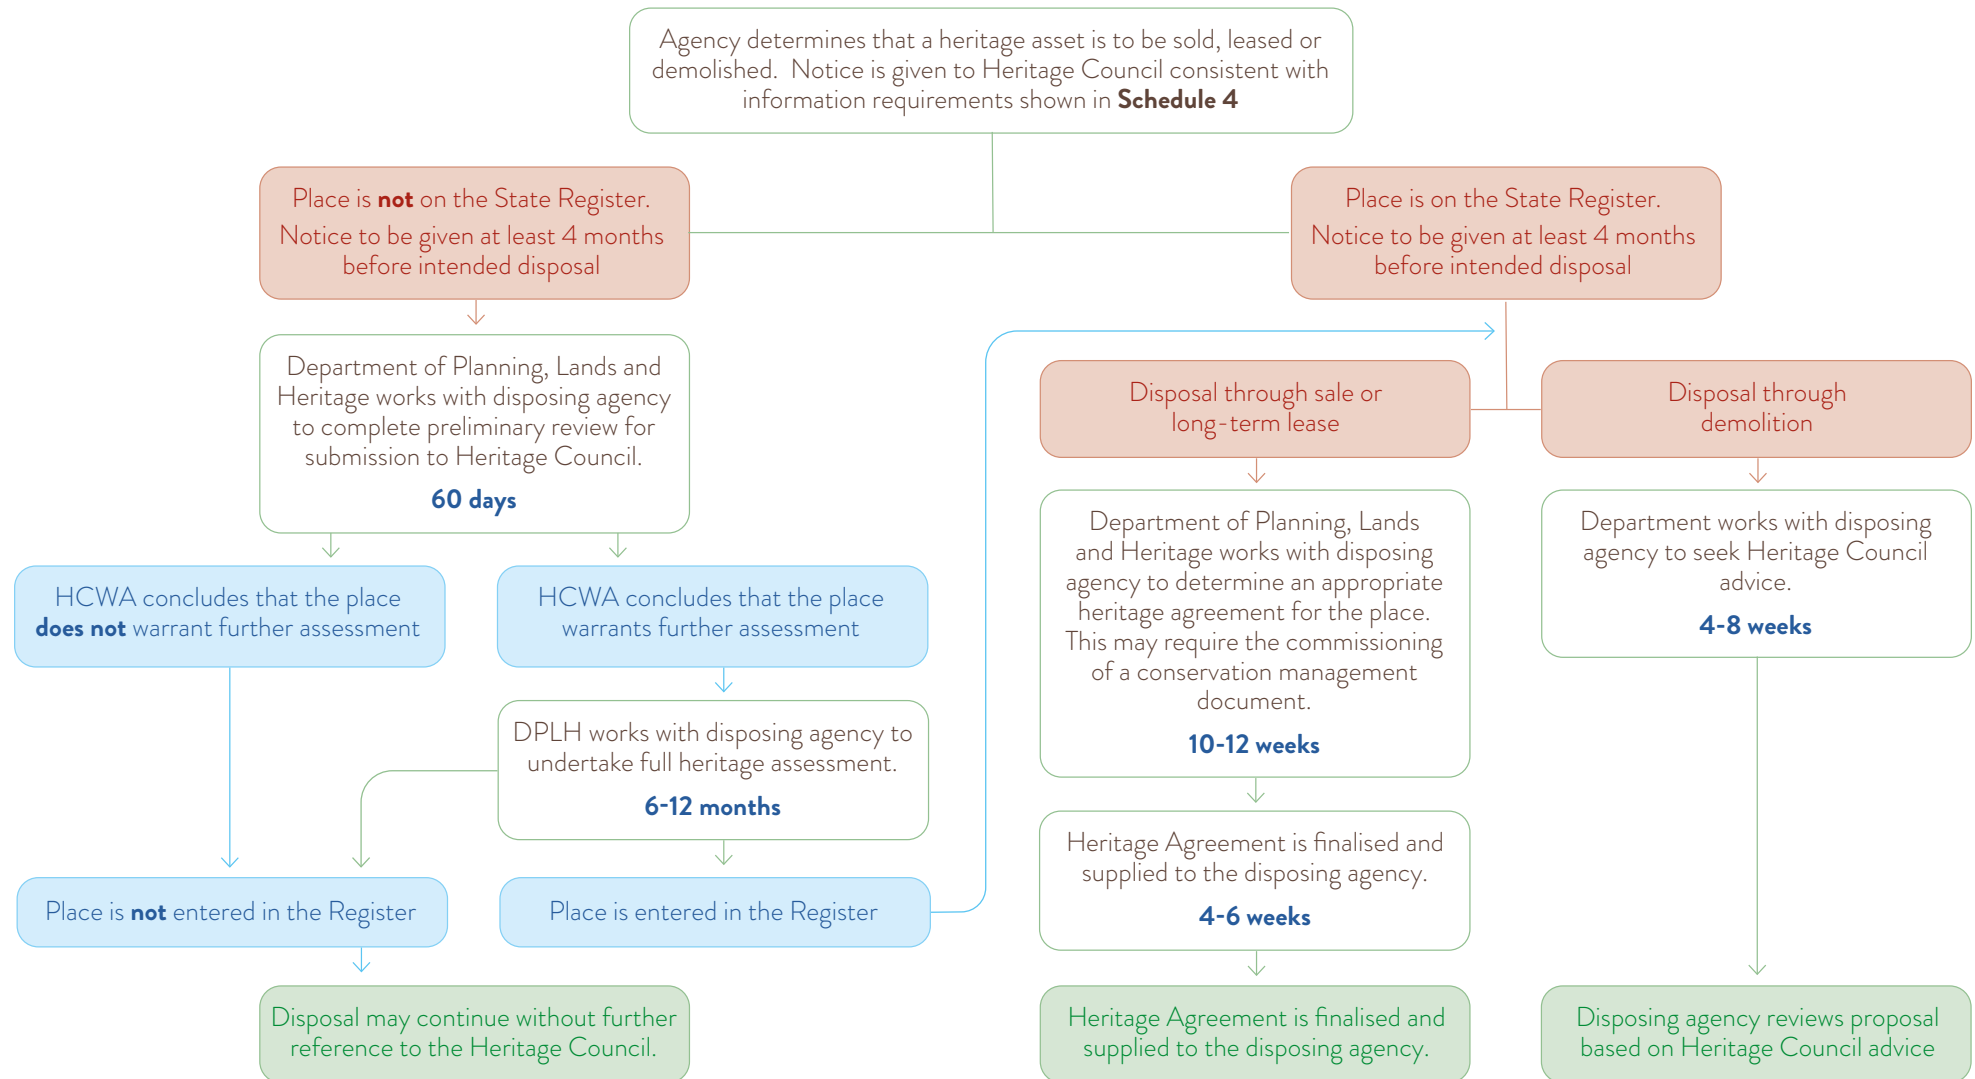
Agency determines that a heritage asset is to be sold, leased or demolished. Notice is given to Heritage Council consistent with information requirements shown in **Schedule 4**

Place is **not** on the State Register.
Notice to be given at least 4 months before intended disposal

Place is on the State Register.
Notice to be given at least 4 months before intended disposal

Department of Planning, Lands and Heritage works with disposing agency to complete preliminary review for submission to Heritage Council.
**60 days**

HCWA concludes that the place **does not** warrant further assessment

HCWA concludes that the place warrants further assessment

DPLH works with disposing agency to undertake full heritage assessment.
**6-12 months**

Place is **not** entered in the Register

Place is entered in the Register

Disposal may continue without further reference to the Heritage Council.

Disposal through sale or long-term lease

Disposal through demolition

Department of Planning, Lands and Heritage works with disposing agency to determine an appropriate heritage agreement for the place. This may require the commissioning of a conservation management document.
**10-12 weeks**

Department works with disposing agency to seek Heritage Council advice.
**4-8 weeks**

Heritage Agreement is finalised and supplied to the disposing agency.
**4-6 weeks**

Heritage Agreement is finalised and supplied to the disposing agency.

Disposing agency reviews proposal based on Heritage Council advice